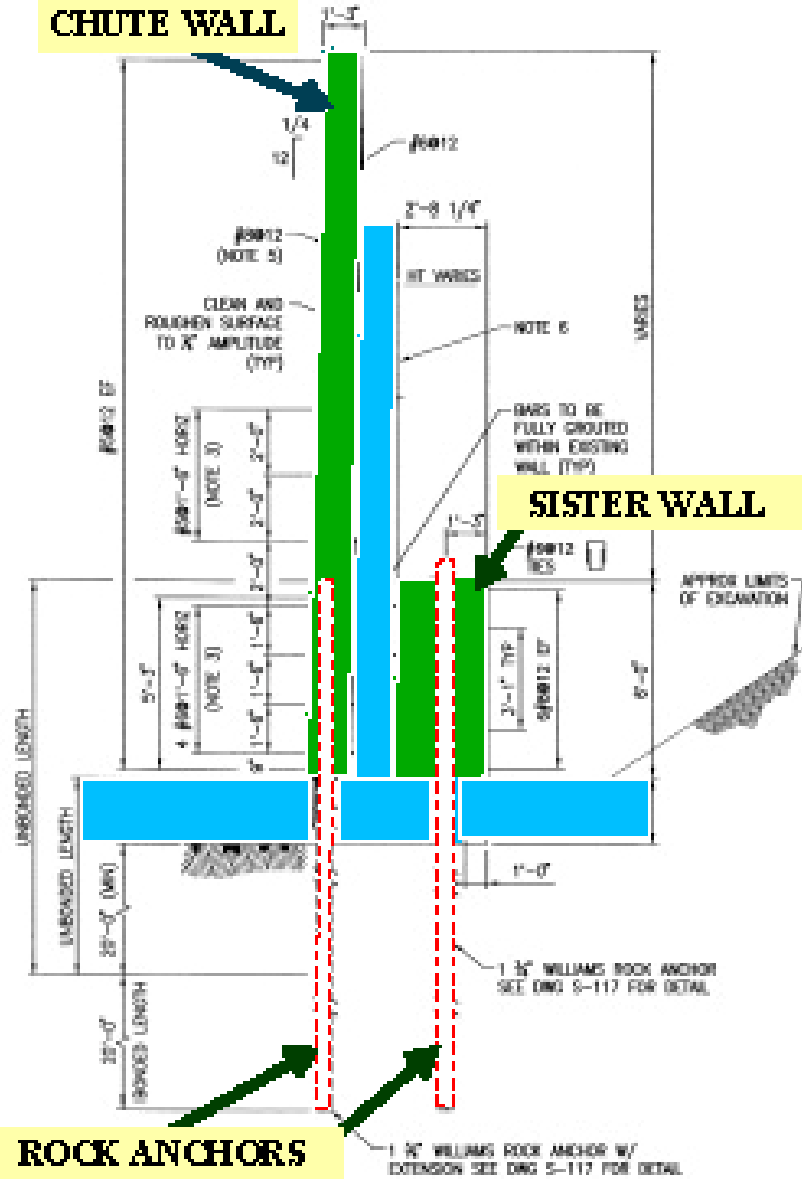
CHUTE WALL

1'-3"

1/4
12

#6@12

#6@12
(NOTE 5)

2'-8 1/4"

HT VARIES

CLEAN AND ROUGHEN SURFACE TO ¼" AMPLITUDE (TYP)

NOTE 6

VARIES

#6@12 EF

BARS TO BE FULLY GROUTED WITHIN EXISTING WALL (TYP)

#8@1'-6" HORZ (NOTE 3)

2'-6"
2'-6"
2'-0"

SISTER WALL

1'-3"

#6@12 RES

APPROX LIMITS OF EXCAVATION

5'-3"

4 #8@1'-6" HORZ (NOTE 3)

1'-6" 1'-6" 1'-6"

2'-1" TYP

#6@12 EF

6'-0"

9"

UNBONDED LENGTH

UNBONDED LENGTH

20'-0" (MIN)

1'-0"

1 ¾" WILLIAMS ROCK ANCHOR SEE DWG S-117 FOR DETAIL

10'-0"

BONDED LENGTH

ROCK ANCHORS

1 ¾" WILLIAMS ROCK ANCHOR W/ EXTENSION SEE DWG S-117 FOR DETAIL